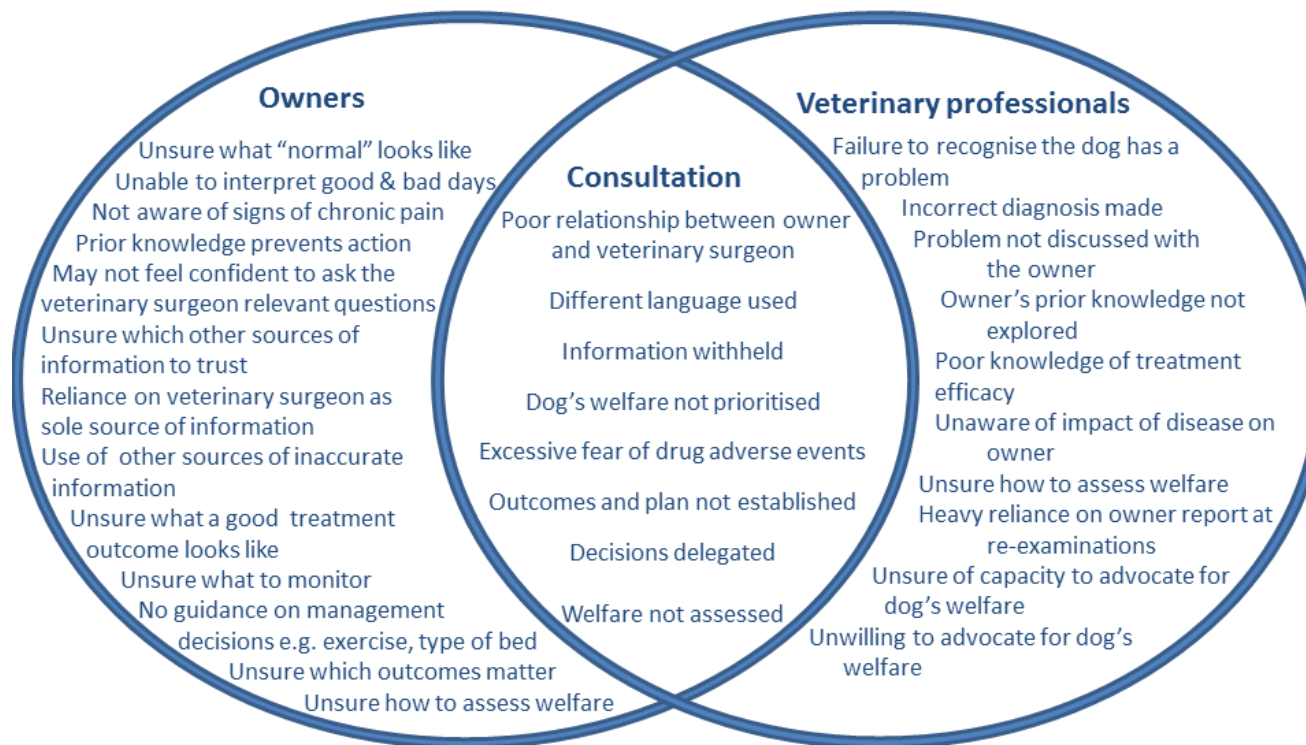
Owners

Unsure what “normal” looks like
Unable to interpret good & bad days
Not aware of signs of chronic pain
Prior knowledge prevents action
May not feel confident to ask the veterinary surgeon relevant questions
Unsure which other sources of information to trust
Reliance on veterinary surgeon as sole source of information
Use of other sources of inaccurate information
Unsure what a good treatment outcome looks like
Unsure what to monitor
No guidance on management decisions e.g. exercise, type of bed
Unsure which outcomes matter
Unsure how to assess welfare

Consultation

Poor relationship between owner and veterinary surgeon
Different language used
Information withheld
Dog’s welfare not prioritised
Excessive fear of drug adverse events
Outcomes and plan not established
Decisions delegated
Welfare not assessed

Veterinary professionals

Failure to recognise the dog has a problem
Incorrect diagnosis made
Problem not discussed with the owner
Owner’s prior knowledge not explored
Poor knowledge of treatment efficacy
Unaware of impact of disease on owner
Unsure how to assess welfare
Heavy reliance on owner report at re-examinations
Unsure of capacity to advocate for dog’s welfare
Unwilling to advocate for dog’s welfare